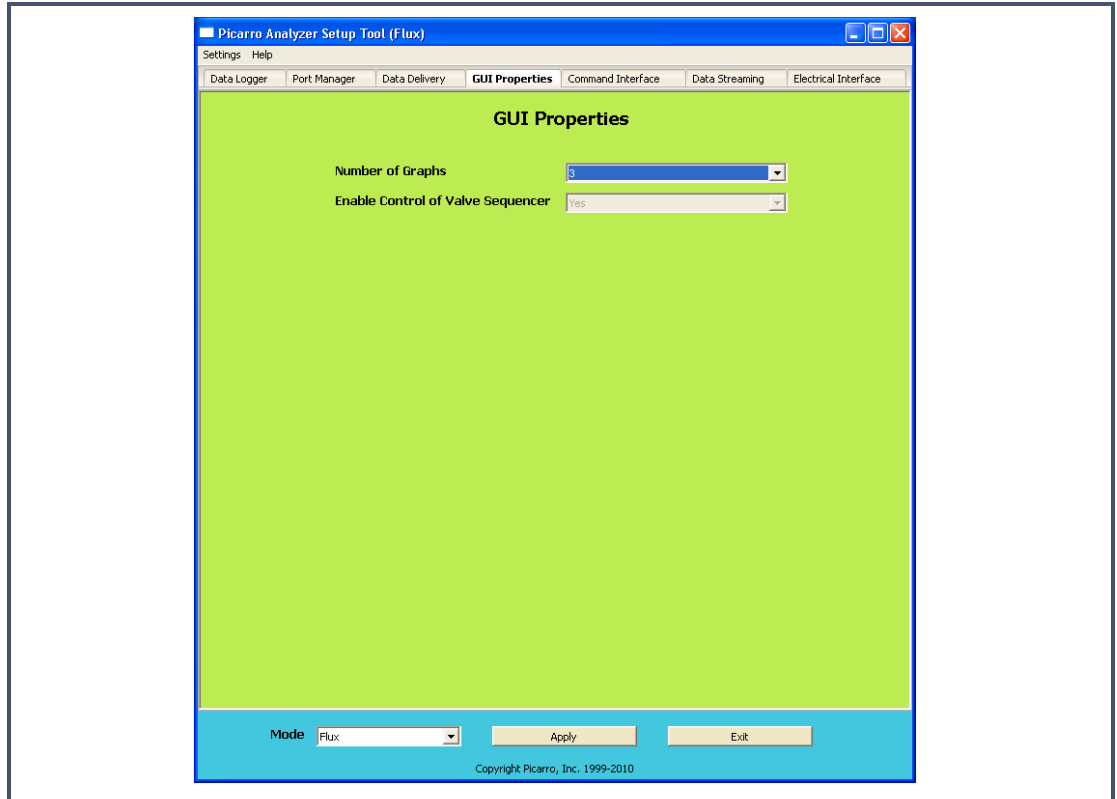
Picarro Analyzer Setup Tool (Flux)

Settings Help

Data Logger | Port Manager | Data Delivery | GUI Properties | Command Interface | Data Streaming | Electrical Interface

GUI Properties

Number of Graphs 3

Enable Control of Valve Sequencer Yes

Mode Flux

Apply

Exit

Copyright Picarro, Inc. 1999-2010